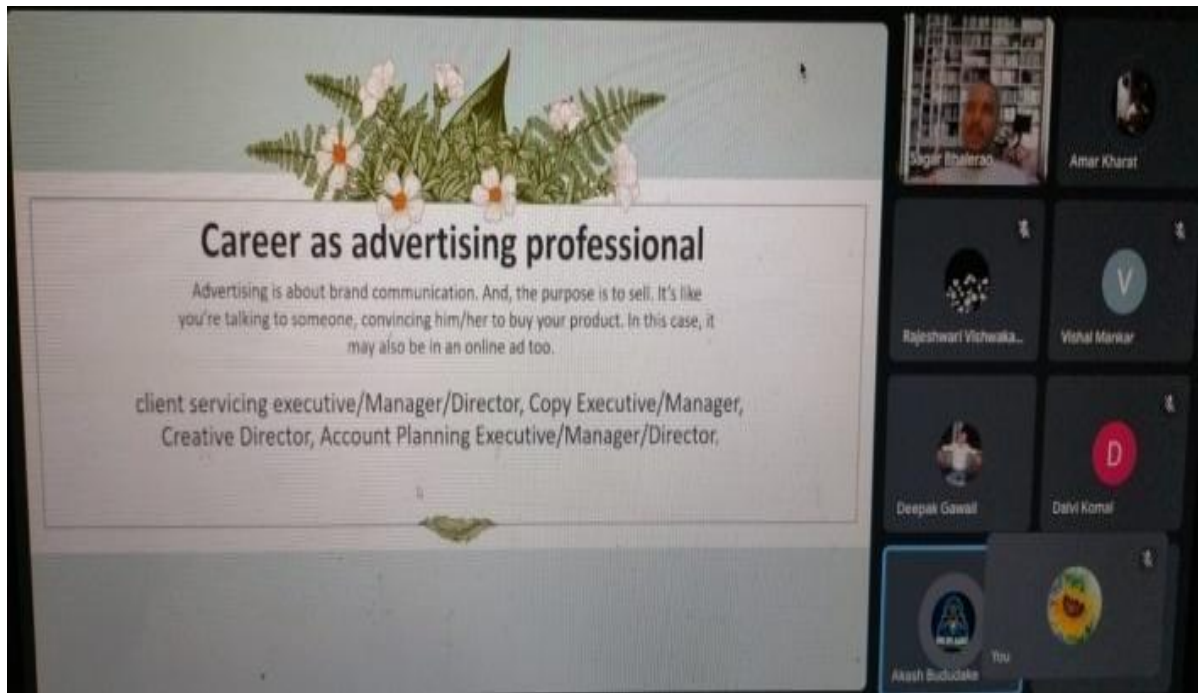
Career as advertising professional

Advertising is about brand communication. And, the purpose is to sell. It's like you're talking to someone, convincing him/her to buy your product. In this case, it may also be in an online ad too.

client servicing executive/Manager/Director, Copy Executive/Manager, Creative Director, Account Planning Executive/Manager/Director.

Sagar Bhalerao

Amar Kharat

Rajeshwari Vishwaka...

V

Vishal Mankar

Deepak Gawali

D

Daivi Komal

Akash Bududake

You